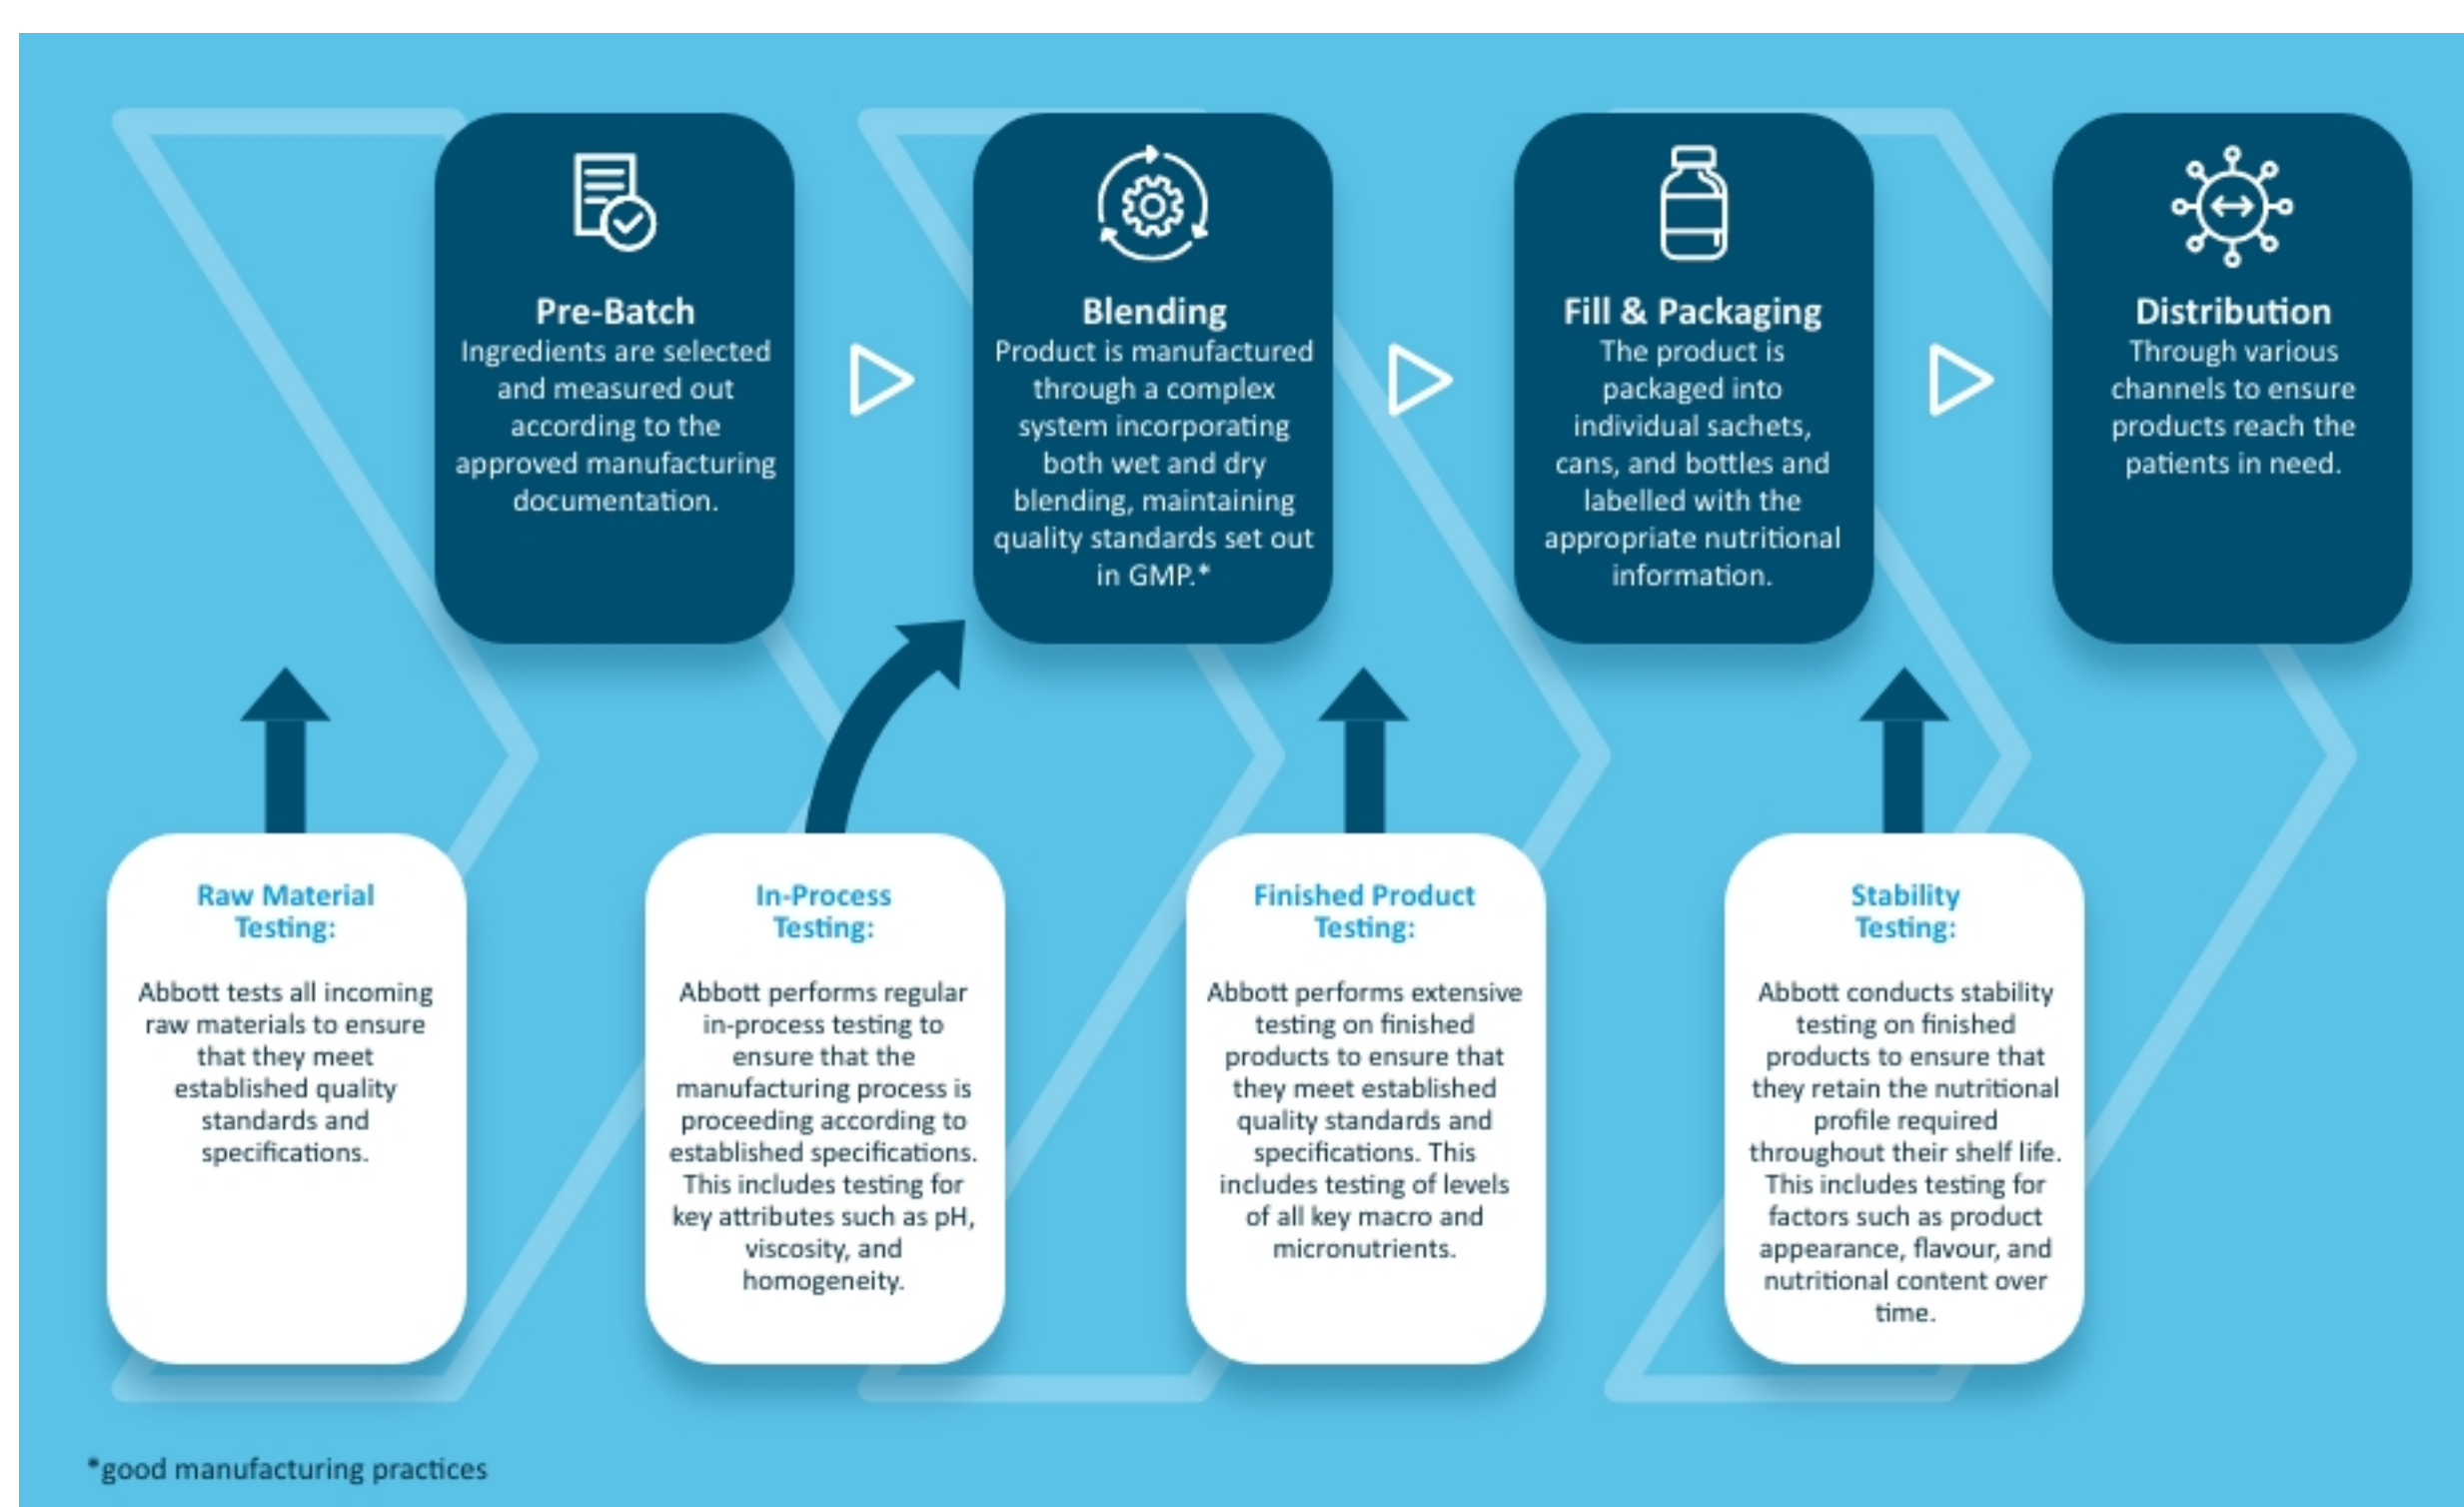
Pre-Batch
Ingredients are selected and measured out according to the approved manufacturing documentation.

Blending
Product is manufactured through a complex system incorporating both wet and dry blending, maintaining quality standards set out in GMP.*

Fill & Packaging
The product is packaged into individual sachets, cans, and bottles and labelled with the appropriate nutritional information.

Distribution
Through various channels to ensure products reach the patients in need.

Raw Material Testing:

Abbott tests all incoming raw materials to ensure that they meet established quality standards and specifications.

In-Process Testing:

Abbott performs regular in-process testing to ensure that the manufacturing process is proceeding according to established specifications. This includes testing for key attributes such as pH, viscosity, and homogeneity.

Finished Product Testing:

Abbott performs extensive testing on finished products to ensure that they meet established quality standards and specifications. This includes testing of levels of all key macro and micronutrients.

Stability Testing:

Abbott conducts stability testing on finished products to ensure that they retain the nutritional profile required throughout their shelf life. This includes testing for factors such as product appearance, flavour, and nutritional content over time.

*good manufacturing practices